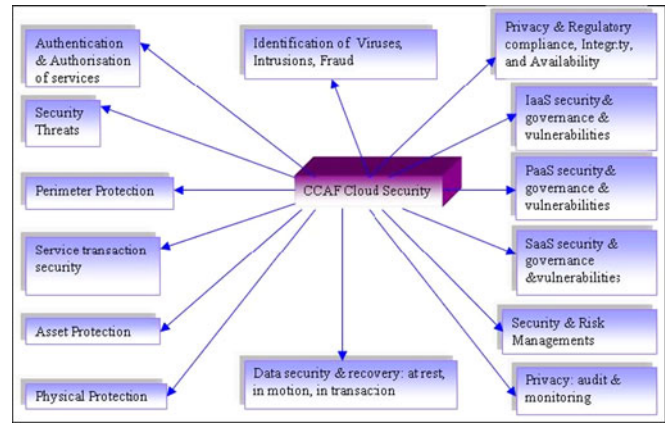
Authentication & Authorisation of services

Identification of Viruses, Intrusions, Fraud

Privacy & Regulatory compliance, Integrity, and Availability

Security Threats

IaaS security & governance & vulnerabilities

Perimeter Protection

CCAF Cloud Security

PaaS security & governance & vulnerabilities

Service transaction security

SaaS security & governance &vulnerabilities

Asset Protection

Security & Risk Managements

Physical Protection

Data security & recovery: at rest, in motion, in transacion

Privacy: audit & monitoring